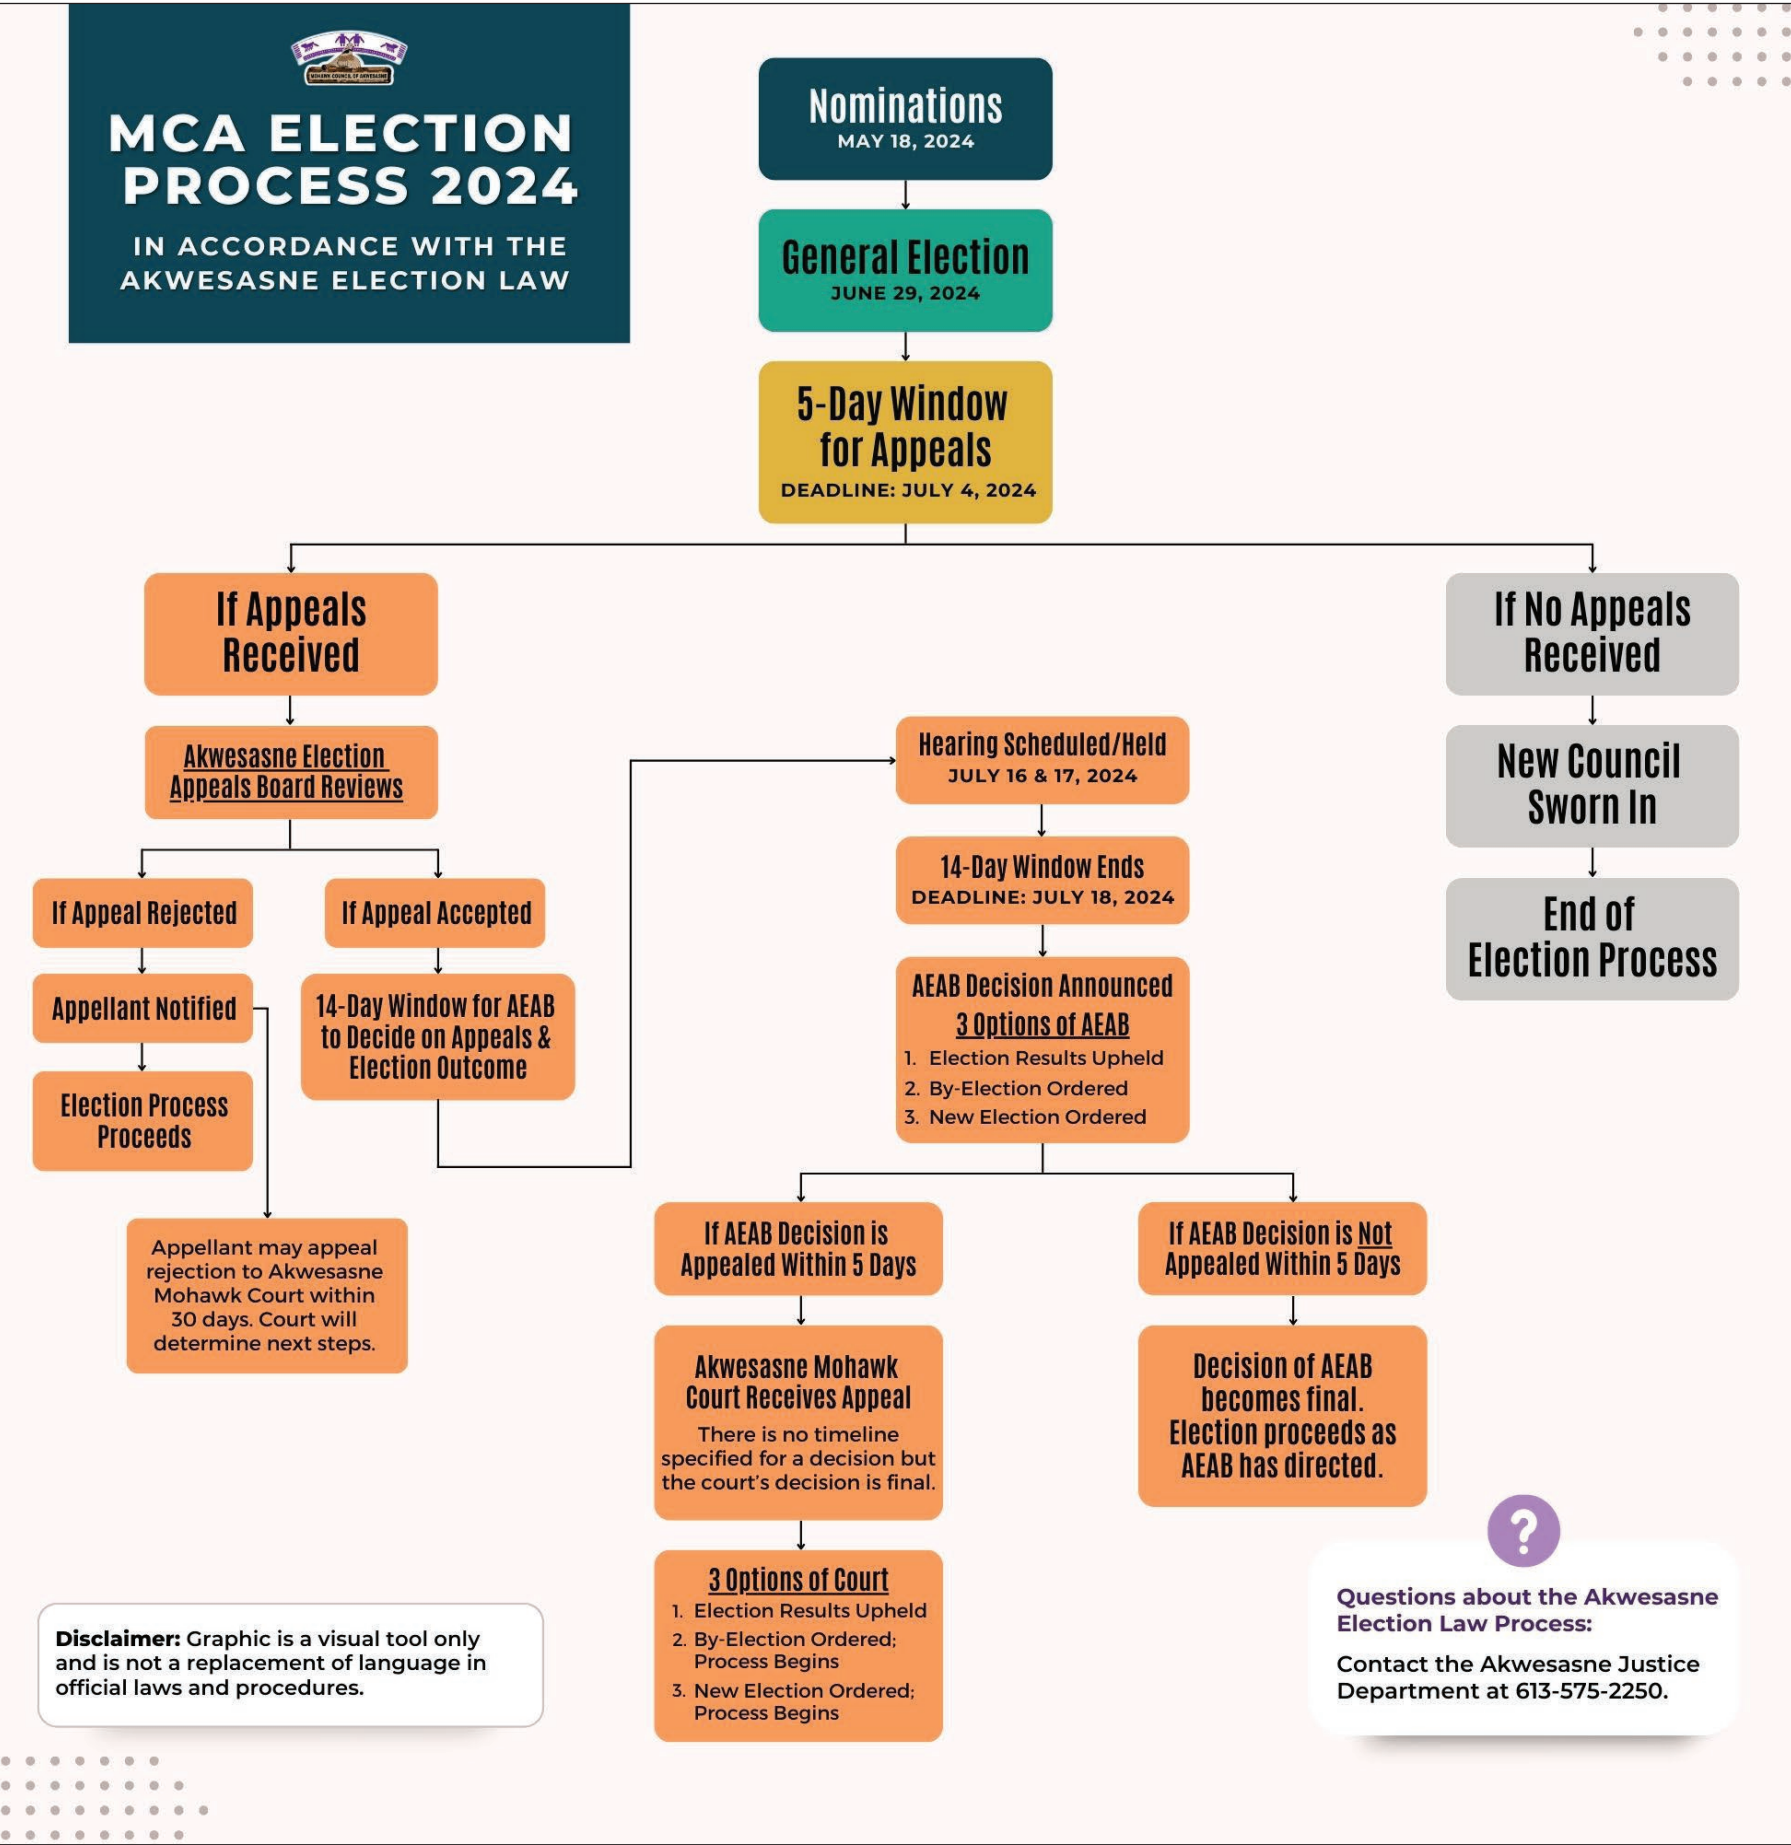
MOHAWK COUNCIL OF AKWESASNE

MCA ELECTION PROCESS 2024

IN ACCORDANCE WITH THE AKWESASNE ELECTION LAW

Nominations
MAY 18, 2024

General Election
JUNE 29, 2024

5-Day Window for Appeals
DEADLINE: JULY 4, 2024

If Appeals Received

Akwesasne Election Appeals Board Reviews

If Appeal Rejected

Appellant Notified

Election Process Proceeds

Appellant may appeal rejection to Akwesasne Mohawk Court within 30 days. Court will determine next steps.

If Appeal Accepted

14-Day Window for AEAB to Decide on Appeals & Election Outcome

Hearing Scheduled/Held
JULY 16 & 17, 2024

14-Day Window Ends
DEADLINE: JULY 18, 2024

AEAB Decision Announced
3 Options of AEAB
1. Election Results Upheld
2. By-Election Ordered
3. New Election Ordered

If AEAB Decision is Appealed Within 5 Days

Akwesasne Mohawk Court Receives Appeal
There is no timeline specified for a decision but the court's decision is final.

3 Options of Court
1. Election Results Upheld
2. By-Election Ordered; Process Begins
3. New Election Ordered; Process Begins

If AEAB Decision is Not Appealed Within 5 Days

Decision of AEAB becomes final. Election proceeds as AEAB has directed.

If No Appeals Received

New Council Sworn In

End of Election Process

Disclaimer: Graphic is a visual tool only and is not a replacement of language in official laws and procedures.

?

Questions about the Akwesasne Election Law Process:

Contact the Akwesasne Justice Department at 613-575-2250.